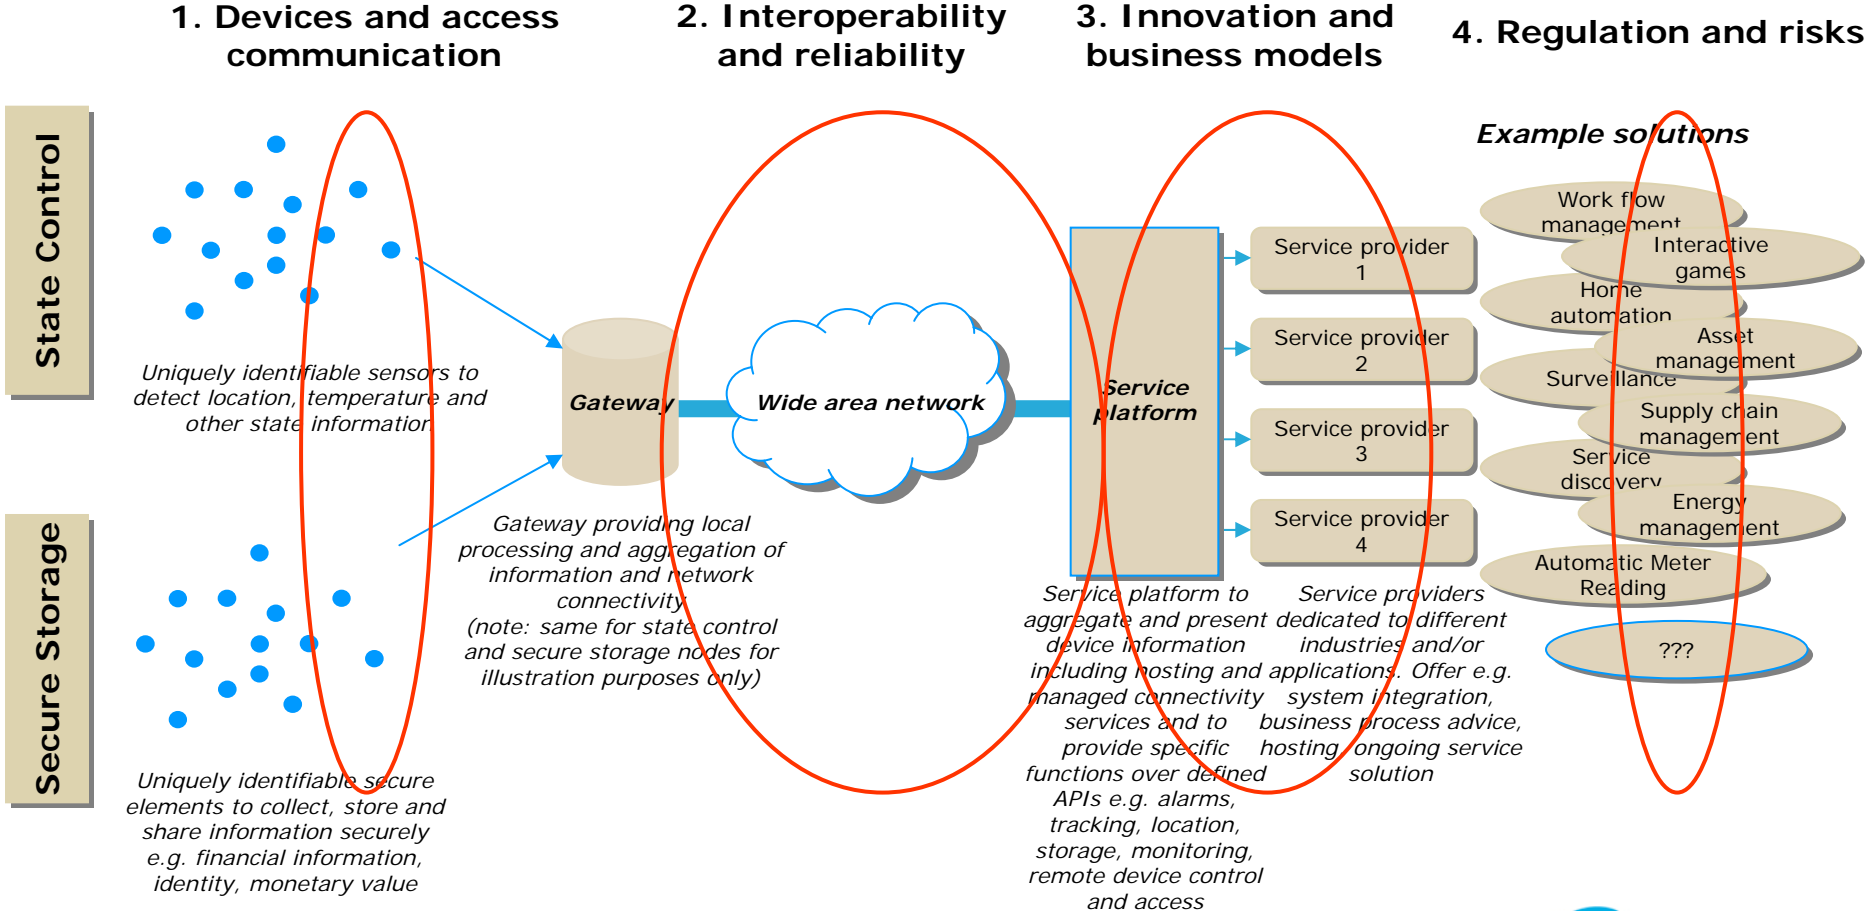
1. Devices and access communication

2. Interoperability and reliability

3. Innovation and business models

4. Regulation and risks

State Control

Secure Storage

Example solutions

Uniquely identifiable sensors to detect location, temperature and other state information

Uniquely identifiable secure elements to collect, store and share information securely e.g. financial information, identity, monetary value

Gateway

Wide area network

Gateway providing local processing and aggregation of information and network connectivity (note: same for state control and secure storage nodes for illustration purposes only)

Service platform

Service provider 1

Service provider 2

Service provider 3

Service provider 4

Service platform to aggregate and present device information including hosting and managed connectivity services and to provide specific functions over defined APIs e.g. alarms, tracking, location, storage, monitoring, remote device control and access

Service providers dedicated to different industries and/or applications. Offer e.g. system integration, business process advice, hosting, ongoing service solution

Work flow management

Interactive games

Home automation

Asset management

Surveillance

Supply chain management

Service discovery

Energy management

Automatic Meter Reading

???